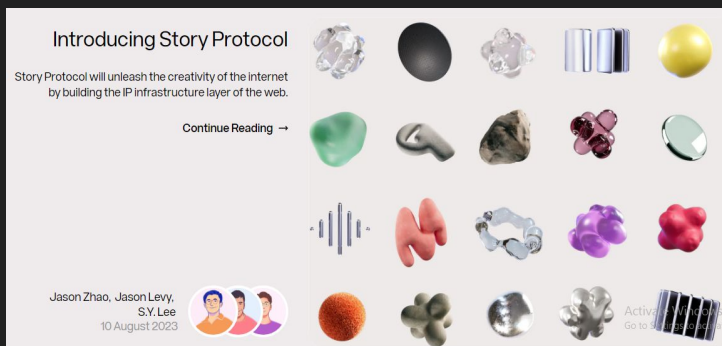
Introducing Story Protocol

Story Protocol will unleash the creativity of the internet by building the IP infrastructure layer of the web.

Continue Reading →

Jason Zhao, Jason Levy, S.Y. Lee
10 August 2023

Activate Windows
Go to Settings to activate Windows.